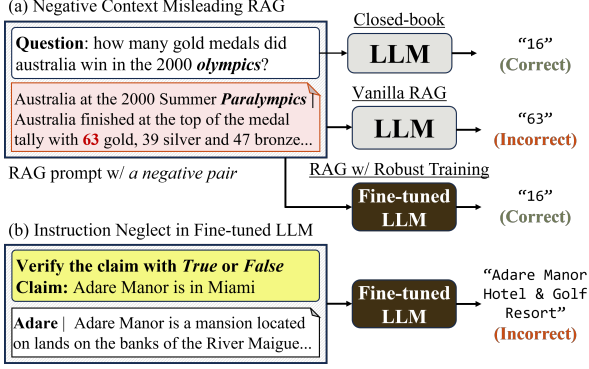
(a) Negative Context Misleading RAG

Question: how many gold medals did australia win in the 2000 *olympics*?

Australia at the 2000 Summer *Paralympics* | Australia finished at the top of the medal tally with 63 gold, 39 silver and 47 bronze...

RAG prompt w/ *a negative pair*

Closed-book

LLM

"16" (Correct)

Vanilla RAG

LLM

"63" (Incorrect)

RAG w/ Robust Training

Fine-tuned LLM

"16" (Correct)

(b) Instruction Neglect in Fine-tuned LLM

Verify the claim with *True* or *False*
Claim: Adare Manor is in Miami

Adare | Adare Manor is a mansion located on lands on the banks of the River Maigue...

Fine-tuned LLM

"Adare Manor Hotel & Golf Resort" (Incorrect)